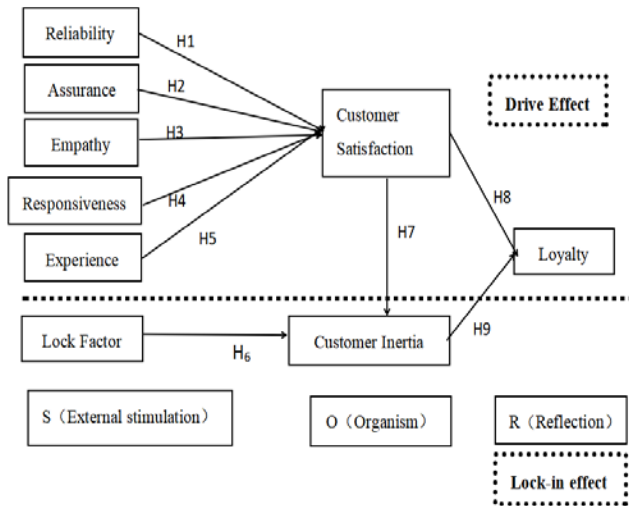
Reliability
H1
Assurance
H2
Empathy
H3
Responsiveness
H4
Experience
H5
Customer Satisfaction
Drive Effect
H7
H8
Loyalty
Lock Factor
$H_6$
Customer Inertia
H9
S（External stimulation）
O（Organism）
R（Reflection）
Lock-in effect